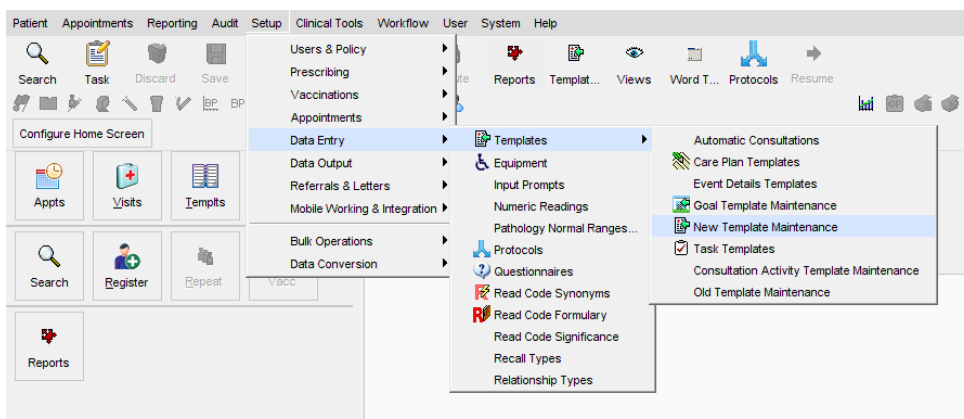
Patient Appointments Reporting Audit Setup Clinical Tools Workflow User System Help

Search Task Discard Save

BP BP

Configure Home Screen

Appts Visits Templts

Search Register Repeat Vacc

Reports

Users & Policy
Prescribing
Vaccinations
Appointments
Data Entry
Data Output
Referrals & Letters
Mobile Working & Integration
Bulk Operations
Data Conversion

ute Reports Templat... Views Word T... Protocols Resume

Templates
Equipment
Input Prompts
Numeric Readings
Pathology Normal Ranges...
Protocols
Questionnaires
Read Code Synonyms
Read Code Formulary
Read Code Significance
Recall Types
Relationship Types

Automatic Consultations
Care Plan Templates
Event Details Templates
Goal Template Maintenance
New Template Maintenance
Task Templates
Consultation Activity Template Maintenance
Old Template Maintenance